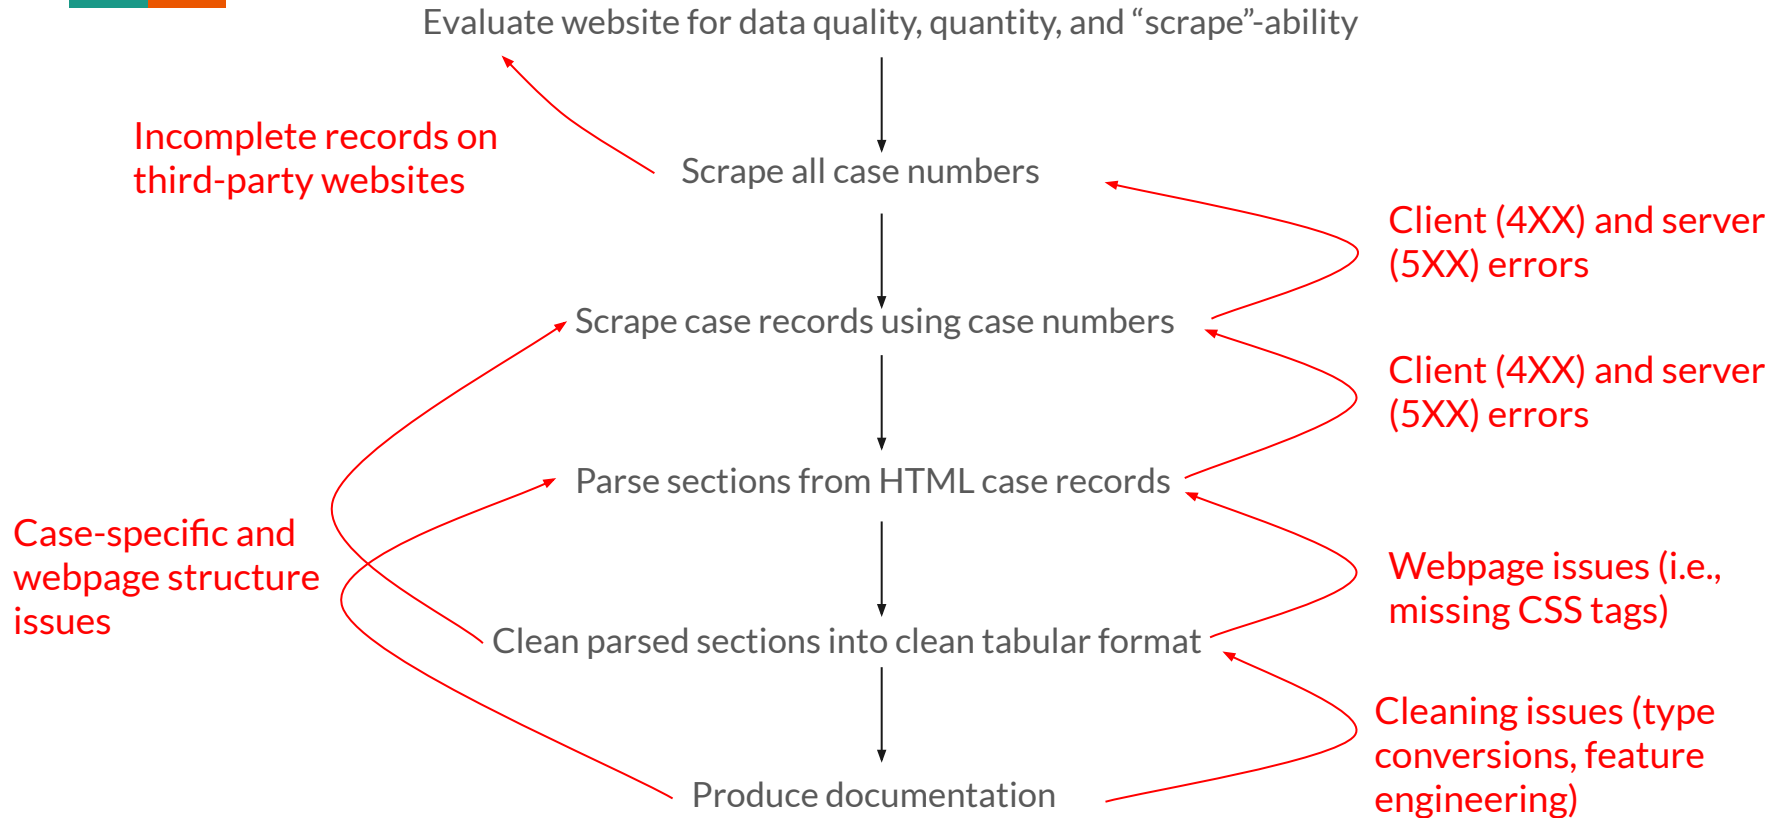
Evaluate website for data quality, quantity, and “scrape”-ability

Incomplete records on third-party websites

Scrape all case numbers

Client (4XX) and server (5XX) errors

Scrape case records using case numbers

Client (4XX) and server (5XX) errors

Parse sections from HTML case records

Case-specific and webpage structure issues

Webpage issues (i.e., missing CSS tags)

Clean parsed sections into clean tabular format

Cleaning issues (type conversions, feature engineering)

Produce documentation